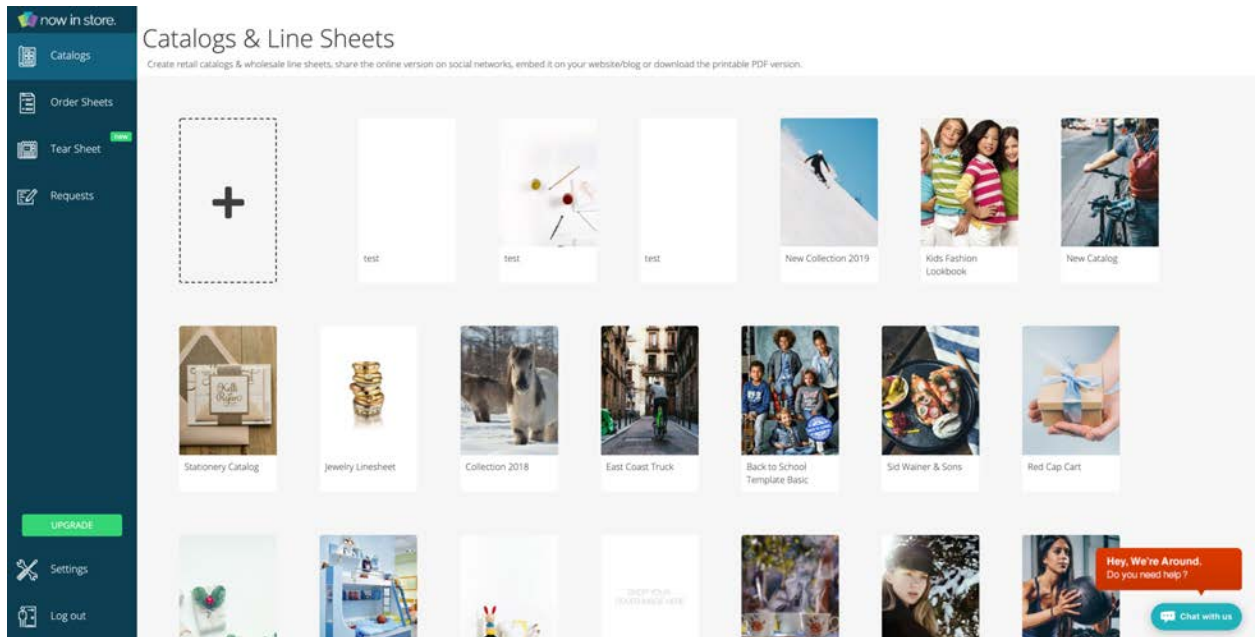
now in store.

Catalogs

Order Sheets

Tear Sheet new

Requests

UPGRADE

Settings

Log out

Catalogs & Line Sheets

Create retail catalogs & wholesale line sheets, share the online version on social networks, embed it on your website/blog or download the printable PDF version.

+

test

test

test

New Collection 2019

Kids Fashion Lookbook

New Catalog

Stationery Catalog

Jewelry Linesheet

Collection 2018

East Coast Truck

Back to School Template Basic

Sid Wainer & Sons

Red Cap Cart

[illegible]

Hey, We're Around.
Do you need help ?

Chat with us